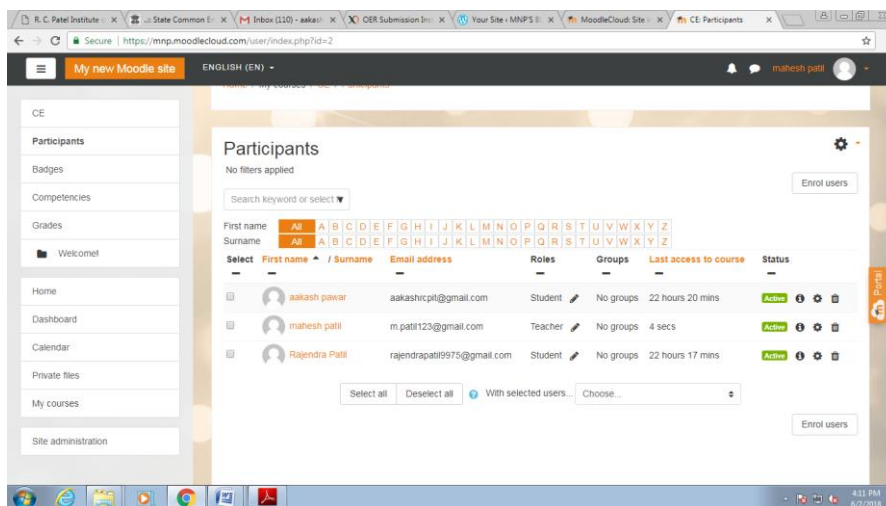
R. C. Patel Institute | State Common En | Inbox (110) - aakash | OER Submission Ins | Your Site « MNP'S B | MoodleCloud: Site | CE: Participants

Secure | https://mnp.moodlecloud.com/user/index.php?id=2

My new Moodle site ENGLISH (EN) mahesh patil

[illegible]

CE
Participants
Badges
Competencies
Grades
Welcome!

Home
Dashboard
Calendar
Private files
My courses

Site administration

Participants

No filters applied

Search keyword or select

Enrol users

First name All A B C D E F G H I J K L M N O P Q R S T U V W X Y Z
Surname All A B C D E F G H I J K L M N O P Q R S T U V W X Y Z

| Select | First name / Surname | Email address | Roles | Groups | Last access to course | Status |
|---|---|---|---|---|---|---|
| | aakash pawar | aakashrcpit@gmail.com | Student | No groups | 22 hours 20 mins | Active |
| | mahesh patil | m.patil123@gmail.com | Teacher | No groups | 4 secs | Active |
| | Rajendra Patil | rajendrapatil9975@gmail.com | Student | No groups | 22 hours 17 mins | Active |

Select all Deselect all With selected users... Choose...

Enrol users

Portal

4:11 PM
6/2/2018